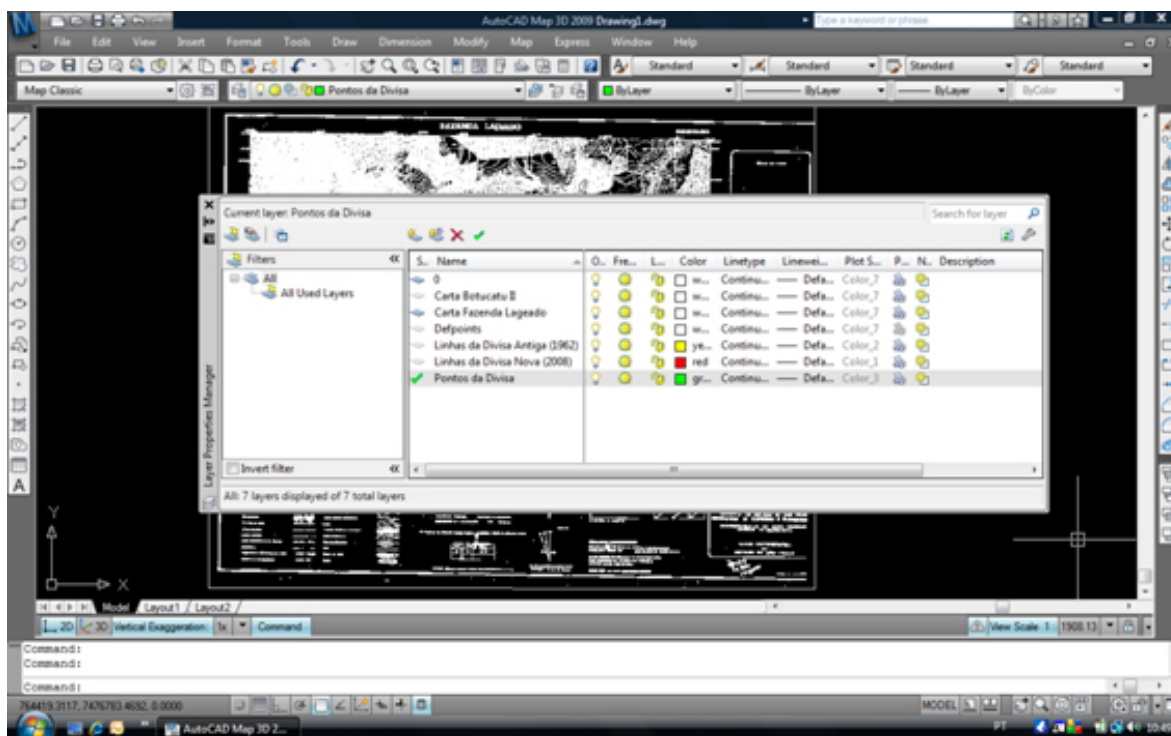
AutoCAD Map 3D 2009 Drawing1.dwg

Type a keyword or phrase

File Edit View Insert Format Tools Draw Dimension Modify Map Express Window Help

Standard Standard Standard Standard

Map Classic

Pontos da Divisa

ByLayer ByLayer ByLayer ByColor

FAZENDA LAGEADO

Current layer: Pontos da Divisa

Search for layer

Filters

All

All Used Layers

Invert filter

| S.. | Name | O.. | Fre... | L... | Color | Linetype | Linewei... | Plot S... | P... | N.. | Description |
|---|---|---|---|---|---|---|---|---|---|---|---|
| | 0 | | | | w... | Continu... | Defa... | Color_7 | | | |
| | Carta Botucatu II | | | | w... | Continu... | Defa... | Color_7 | | | |
| | Carta Fazenda Lageado | | | | w... | Continu... | Defa... | Color_7 | | | |
| | Defpoints | | | | w... | Continu... | Defa... | Color_7 | | | |
| | Linhas da Divisa Antiga (1962) | | | | ye... | Continu... | Defa... | Color_2 | | | |
| | Linhas da Divisa Nova (2008) | | | | red | Continu... | Defa... | Color_1 | | | |
| ✓ | Pontos da Divisa | | | | gr... | Continu... | Defa... | Color_3 | | | |

All: 7 layers displayed of 7 total layers

Layer Properties Manager

Y

X

Model Layout1 Layout2

2D 3D Vertical Exaggeration: 1x Command

View Scale: 1: 1908.13

Command:
Command:

Command:

764419.3117, 7476783.4692, 0.0000

MODEL

AutoCAD Map 3D 2...

PT 10:45